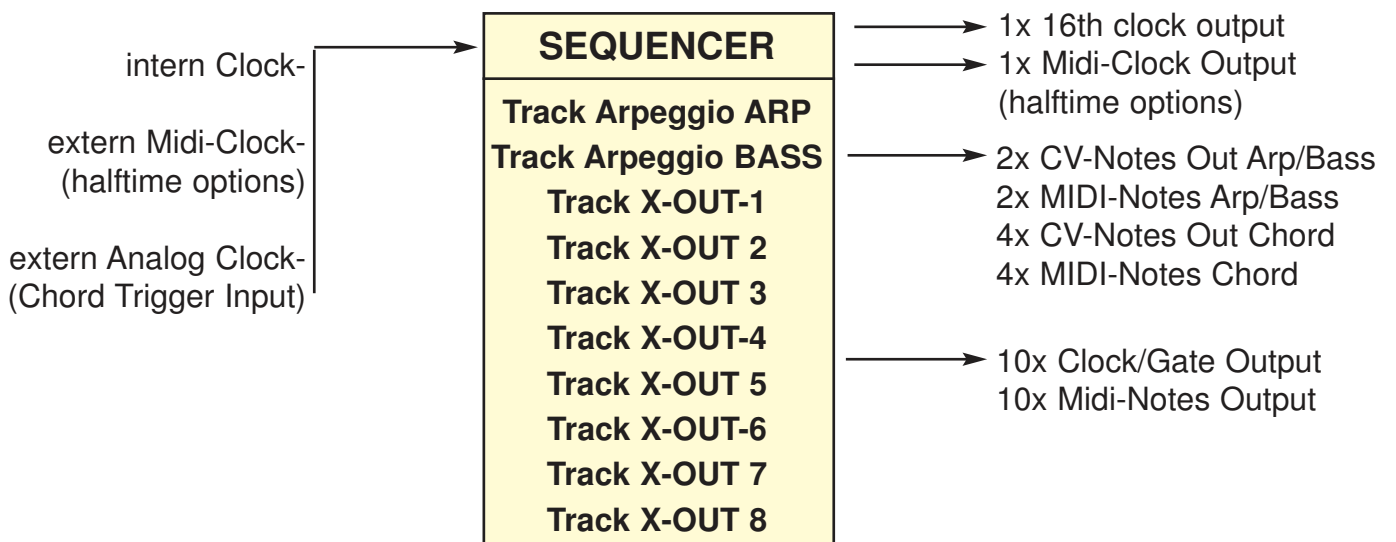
intern Clock-

extern Midi-Clock-
(halftime options)

extern Analog Clock-
(Chord Trigger Input)

SEQUENCER

Track Arpeggio ARP
Track Arpeggio BASS
Track X-OUT-1
Track X-OUT 2
Track X-OUT 3
Track X-OUT-4
Track X-OUT 5
Track X-OUT-6
Track X-OUT 7
Track X-OUT 8

1x 16th clock output
1x Midi-Clock Output
(halftime options)

2x CV-Notes Out Arp/Bass
2x MIDI-Notes Arp/Bass
4x CV-Notes Out Chord
4x MIDI-Notes Chord

10x Clock/Gate Output
10x Midi-Notes Output